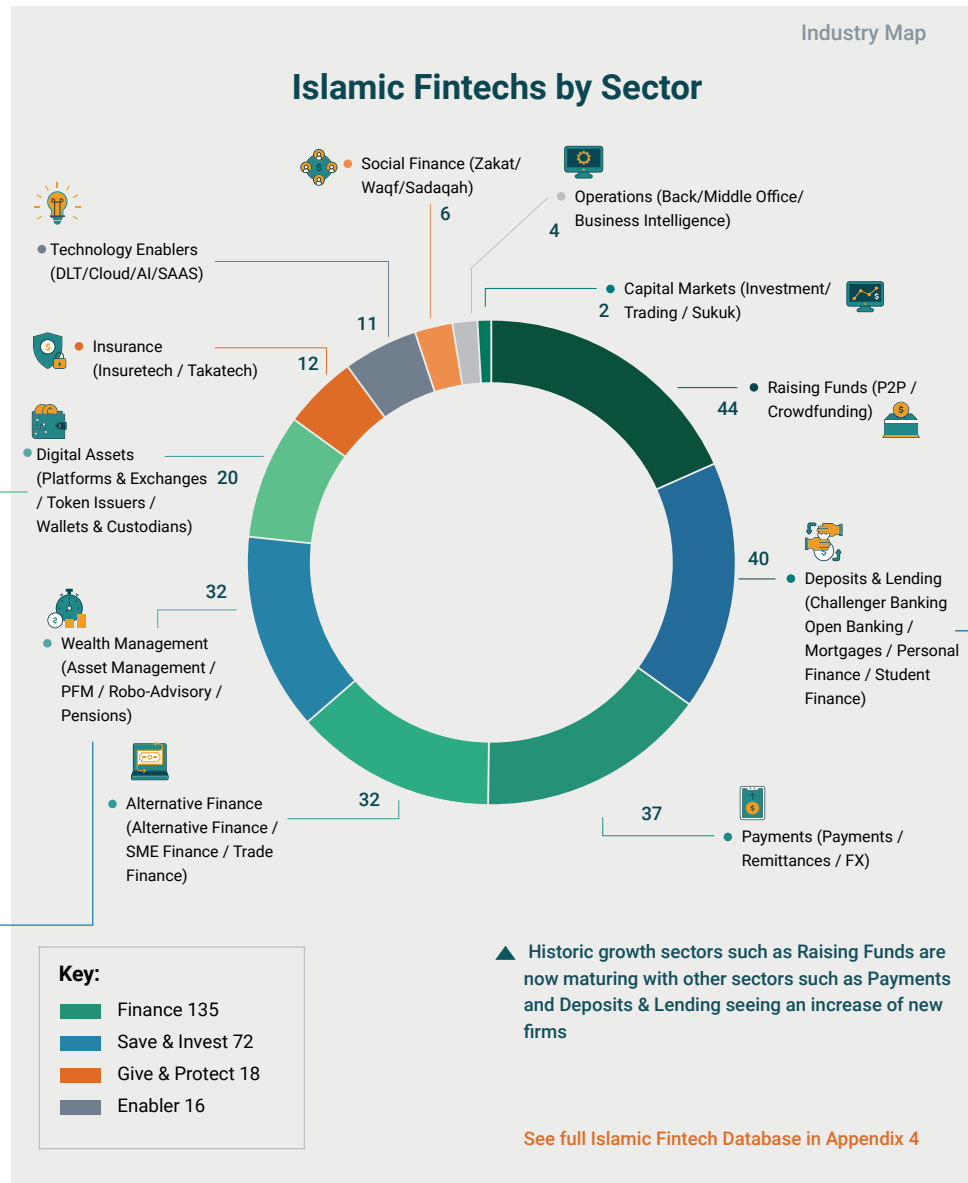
Industry Map

Islamic Fintechs by Sector

Social Finance (Zakat/ Waqf/Sadaqah)
6

Operations (Back/Middle Office/ Business Intelligence)
4

Technology Enablers (DLT/Cloud/AI/SAAS)
11

Capital Markets (Investment/ Trading / Sukuk)
2

Insurance (Insuretech / Takatech)
12

Raising Funds (P2P / Crowdfunding)
44

Digital Assets (Platforms & Exchanges / Token Issuers / Wallets & Custodians)
20

40
Deposits & Lending (Challenger Banking Open Banking / Mortgages / Personal Finance / Student Finance)

32
Wealth Management (Asset Management / PFM / Robo-Advisory / Pensions)

Alternative Finance (Alternative Finance / SME Finance / Trade Finance)
32

37
Payments (Payments / Remittances / FX)

Key:
Finance 135
Save & Invest 72
Give & Protect 18
Enabler 16

Historic growth sectors such as Raising Funds are now maturing with other sectors such as Payments and Deposits & Lending seeing an increase of new firms

See full Islamic Fintech Database in Appendix 4